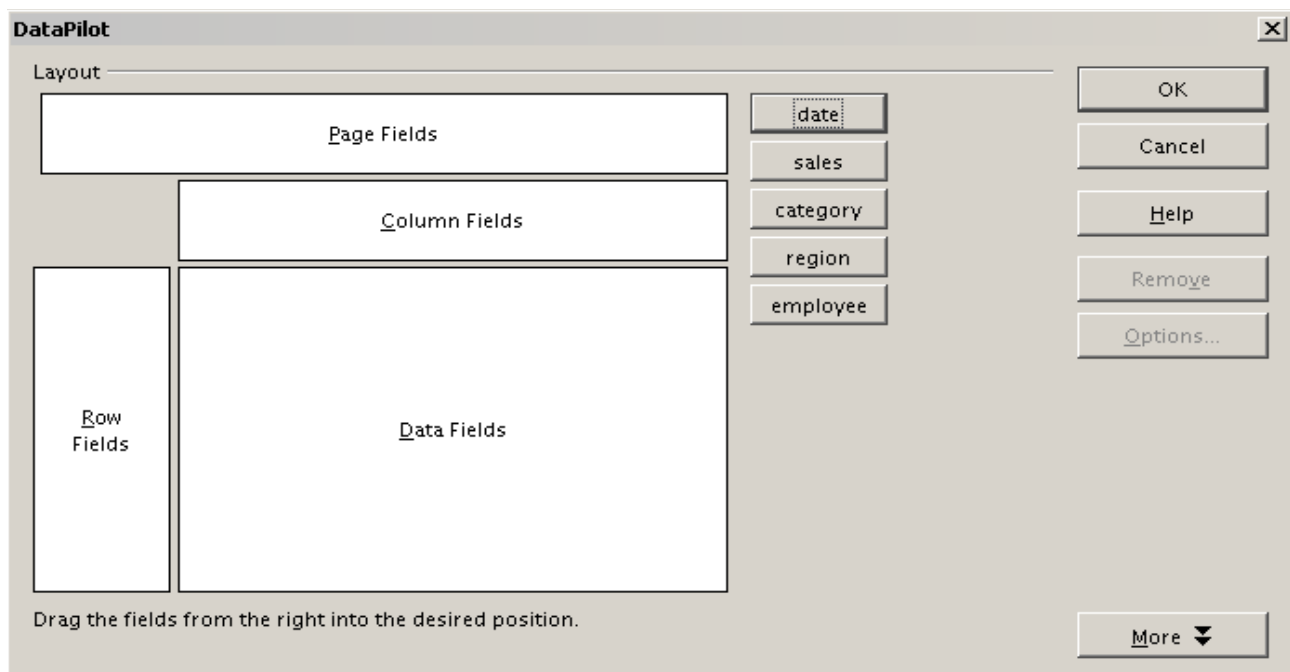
DataPilot

Layout

Page Fields

Column Fields

Row Fields

Data Fields

date
sales
category
region
employee

OK
Cancel
Help
Remove
Options...

Drag the fields from the right into the desired position.

More